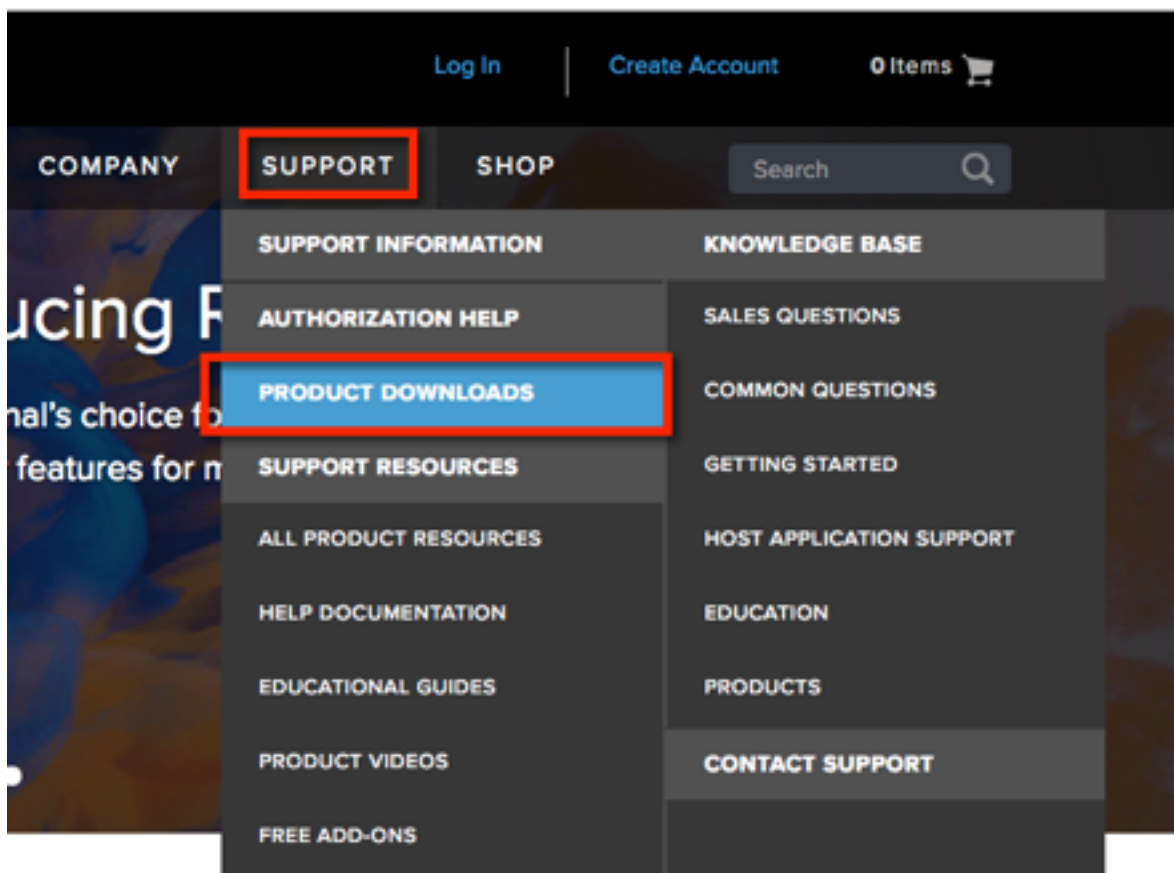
Log In | Create Account | 0 Items

COMPANY SUPPORT SHOP Search

ucing F
nal's choice f
features for m

SUPPORT INFORMATION
AUTHORIZATION HELP
PRODUCT DOWNLOADS
SUPPORT RESOURCES
ALL PRODUCT RESOURCES
HELP DOCUMENTATION
EDUCATIONAL GUIDES
PRODUCT VIDEOS
FREE ADD-ONS

KNOWLEDGE BASE
SALES QUESTIONS
COMMON QUESTIONS
GETTING STARTED
HOST APPLICATION SUPPORT
EDUCATION
PRODUCTS
CONTACT SUPPORT